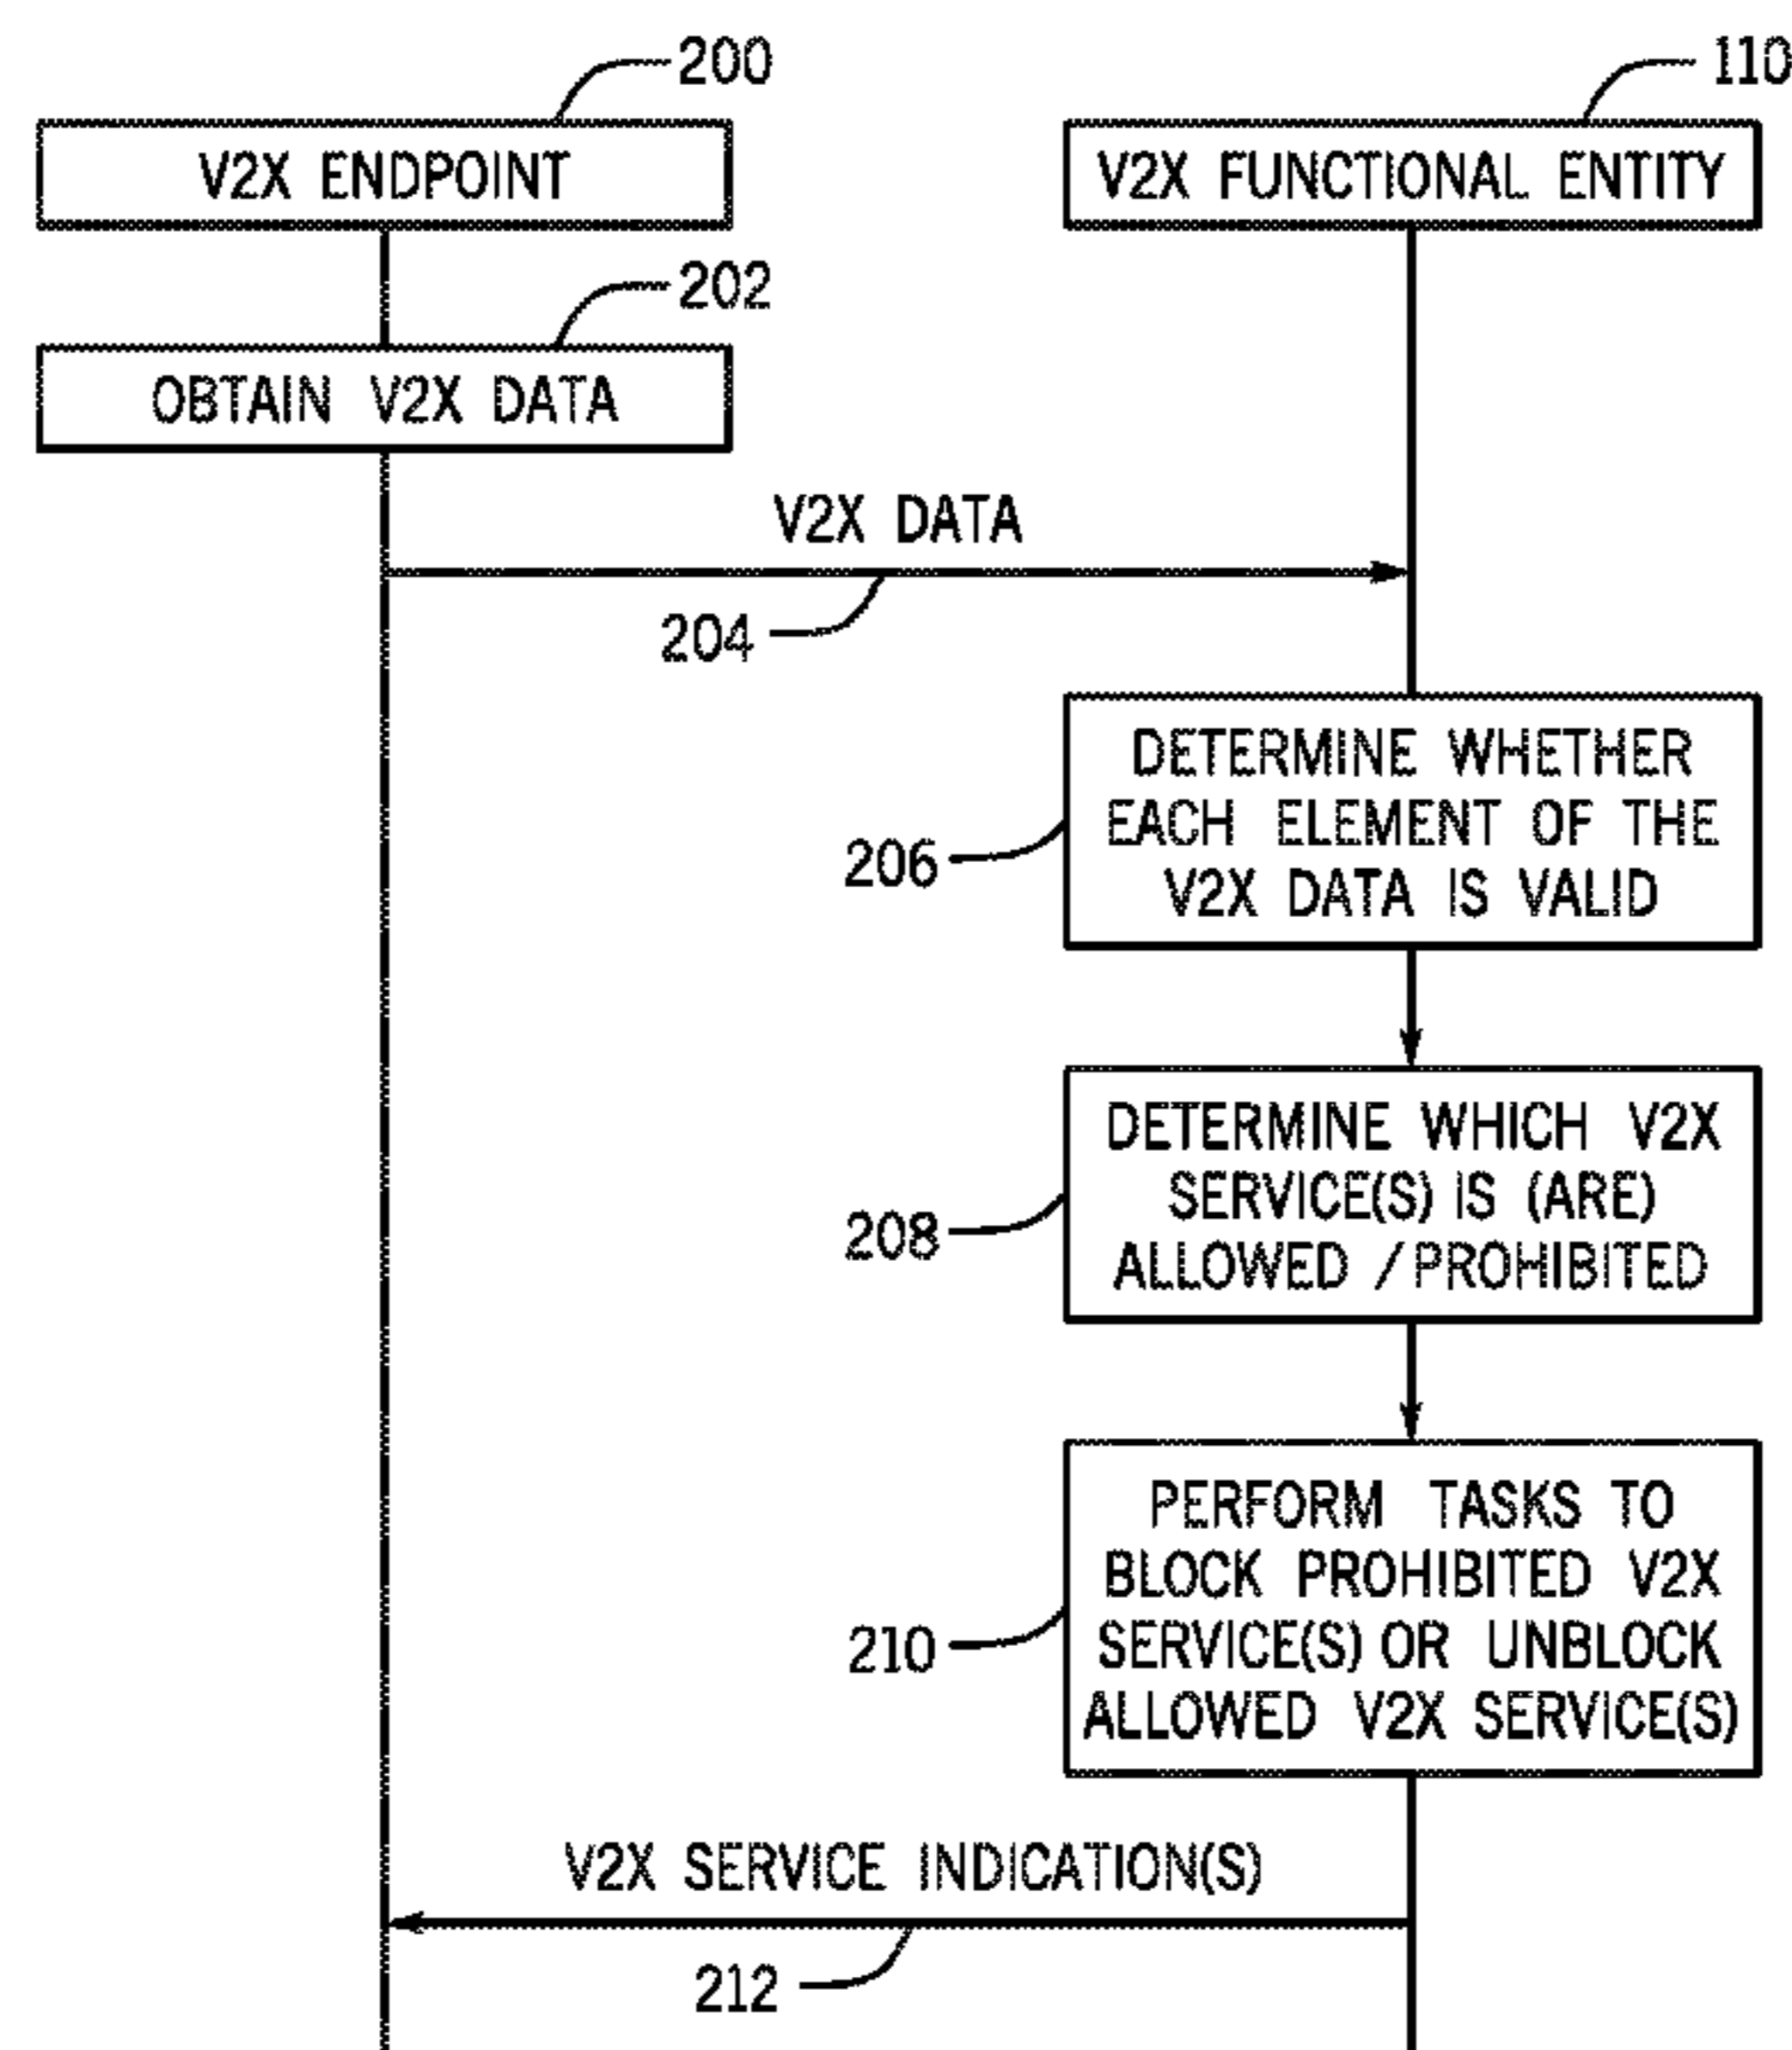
200

V2X ENDPOINT

110

V2X FUNCTIONAL ENTITY

202

OBTAIN V2X DATA

V2X DATA

204

206

DETERMINE WHETHER EACH ELEMENT OF THE V2X DATA IS VALID

208

DETERMINE WHICH V2X SERVICE(S) IS (ARE) ALLOWED / PROHIBITED

210

PERFORM TASKS TO BLOCK PROHIBITED V2X SERVICE(S) OR UNBLOCK ALLOWED V2X SERVICE(S)

V2X SERVICE INDICATION(S)

212